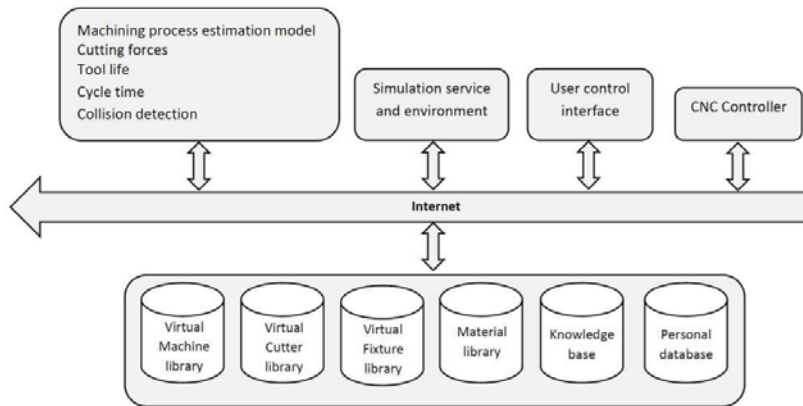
Machining process estimation model
Cutting forces
Tool life
Cycle time
Collision detection

Simulation service and environment

User control interface

CNC Controller

Internet

Virtual Machine library

Virtual Cutter library

Virtual Fixture library

Material library

Knowledge base

Personal database